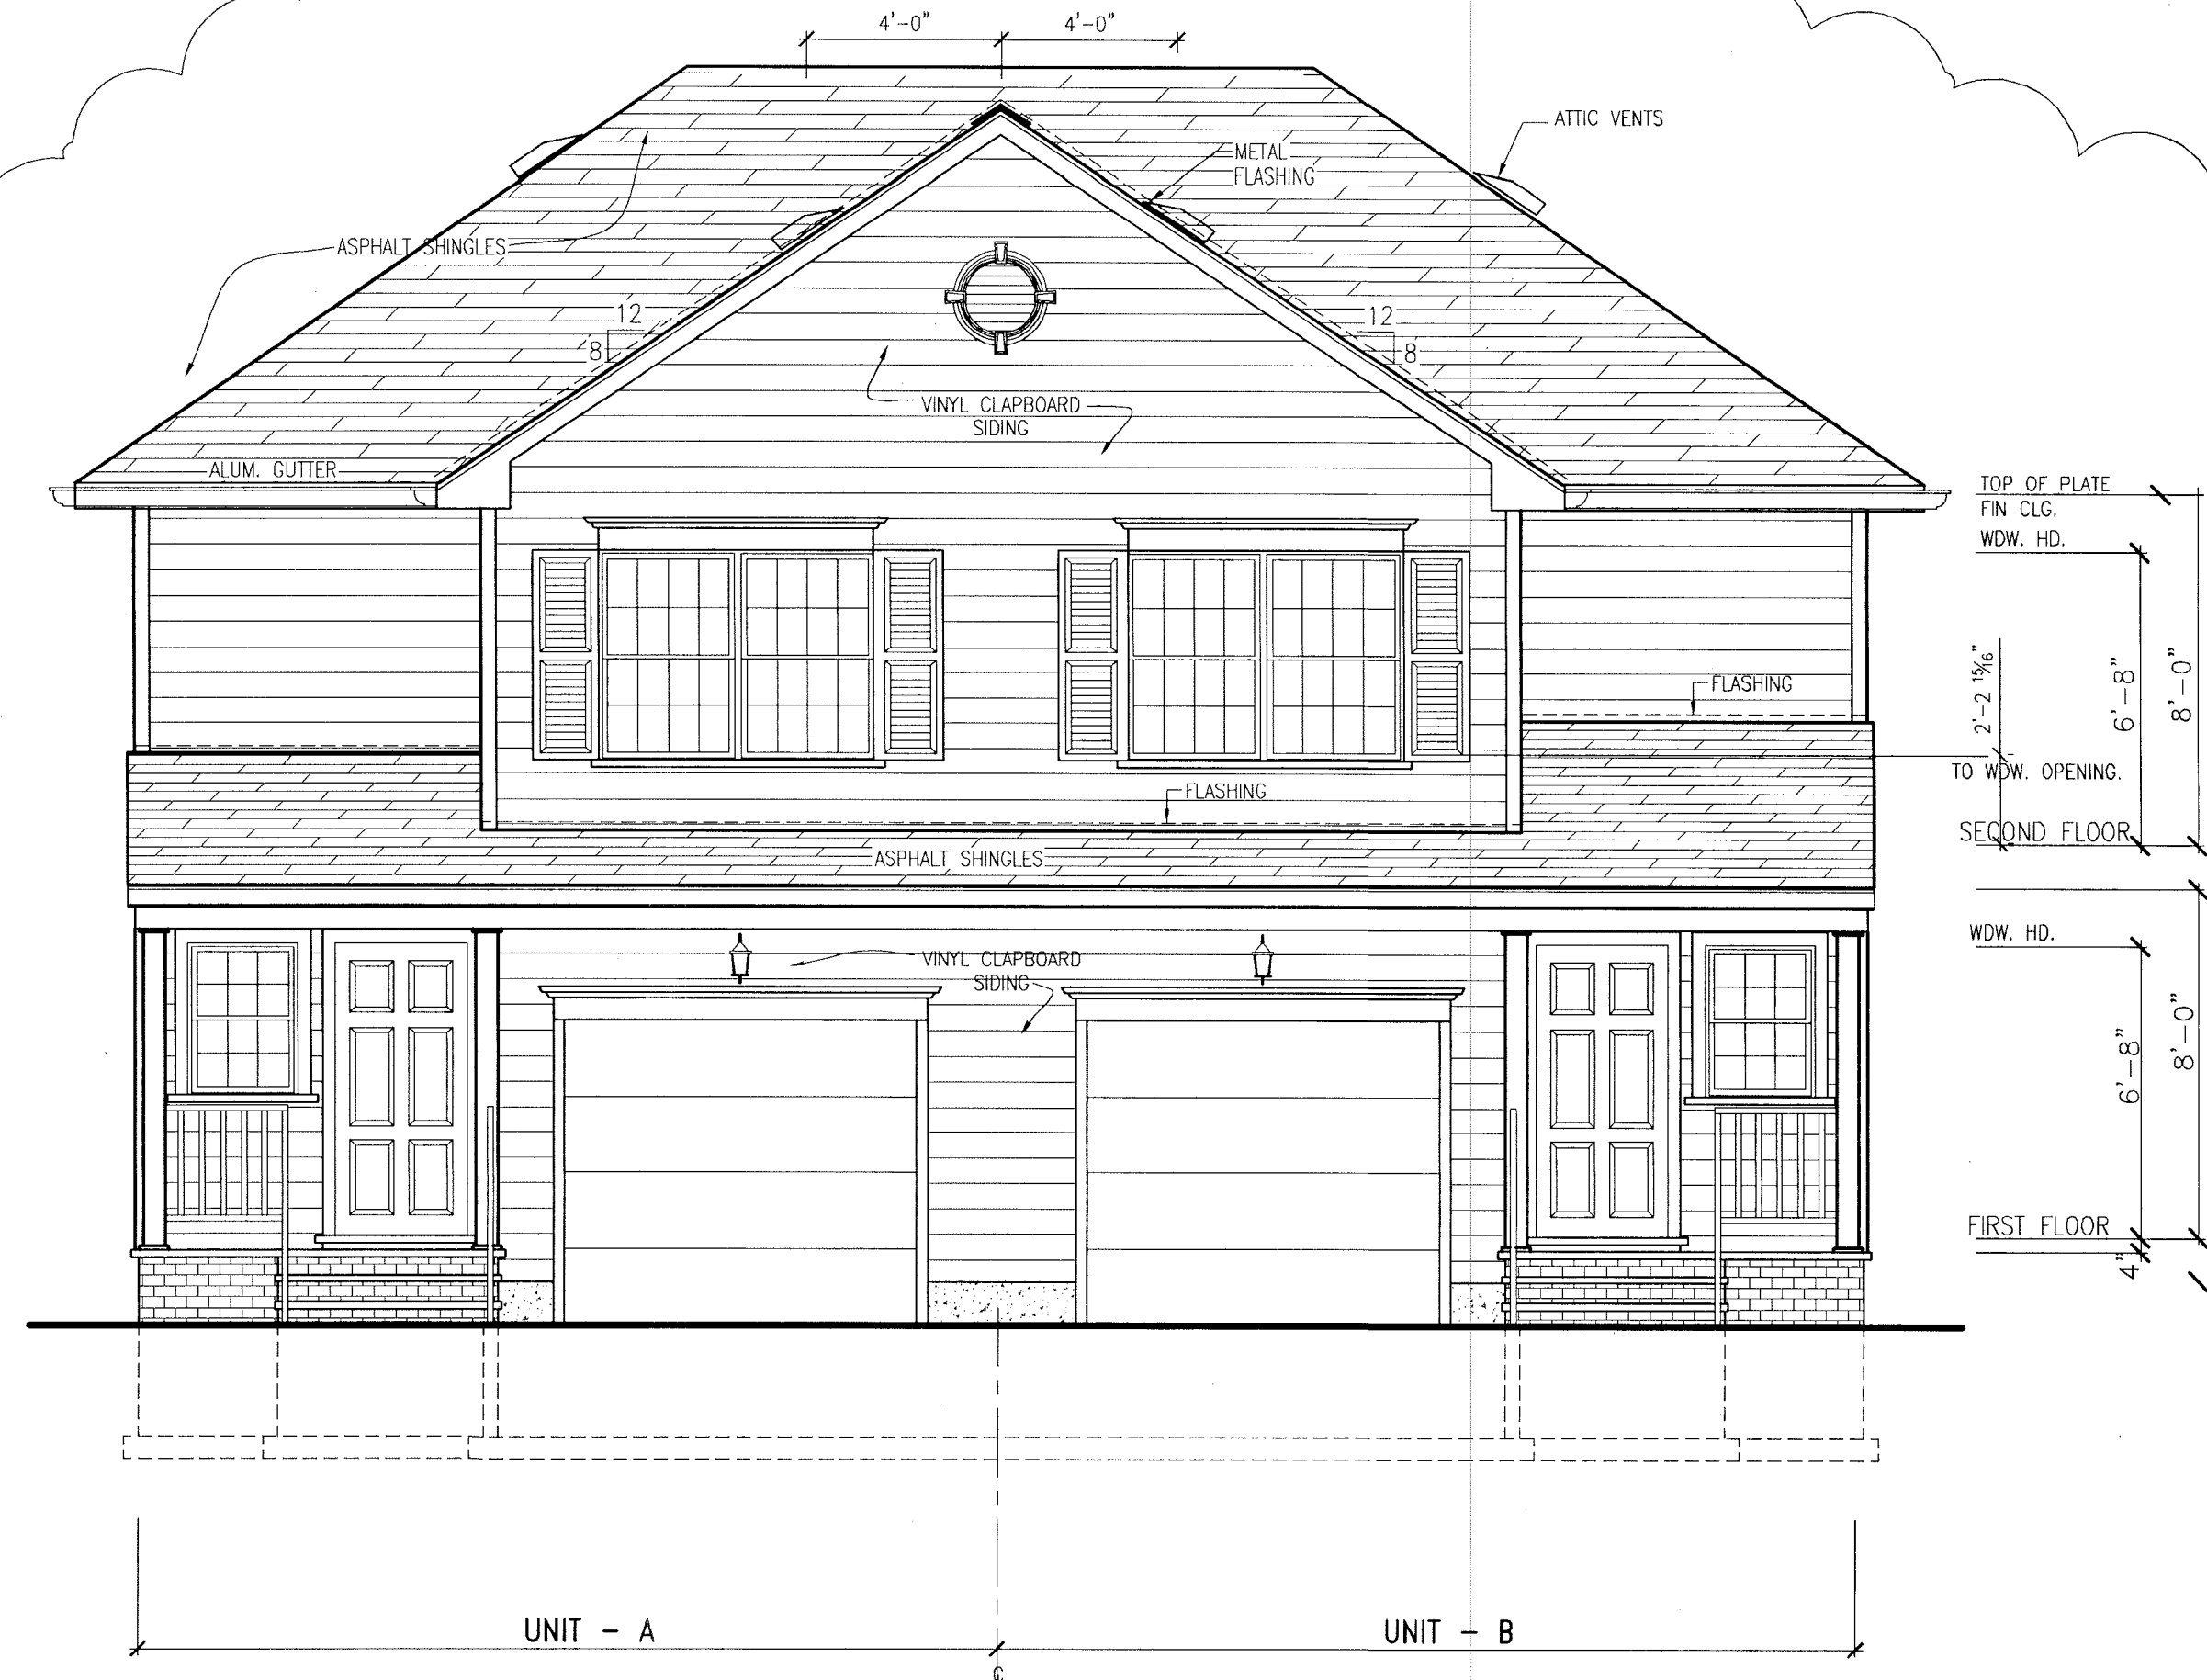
4'-0"
4'-0"
ATTIC VENTS
METAL FLASHING
ASPHALT SHINGLES
12
8
12
8
VINYL CLAPBOARD SIDING
ALUM. GUTTER
TOP OF PLATE
FIN CLG.
WDW. HD.
FLASHING
$2'-2\frac{15}{16}"$
6'-8"
8'-0"
TO WDW. OPENING.
FLASHING
SECOND FLOOR
ASPHALT SHINGLES
WDW. HD.
VINYL CLAPBOARD SIDING
6'-8"
8'-0"
FIRST FLOOR
4"
UNIT - A
UNIT - B
C